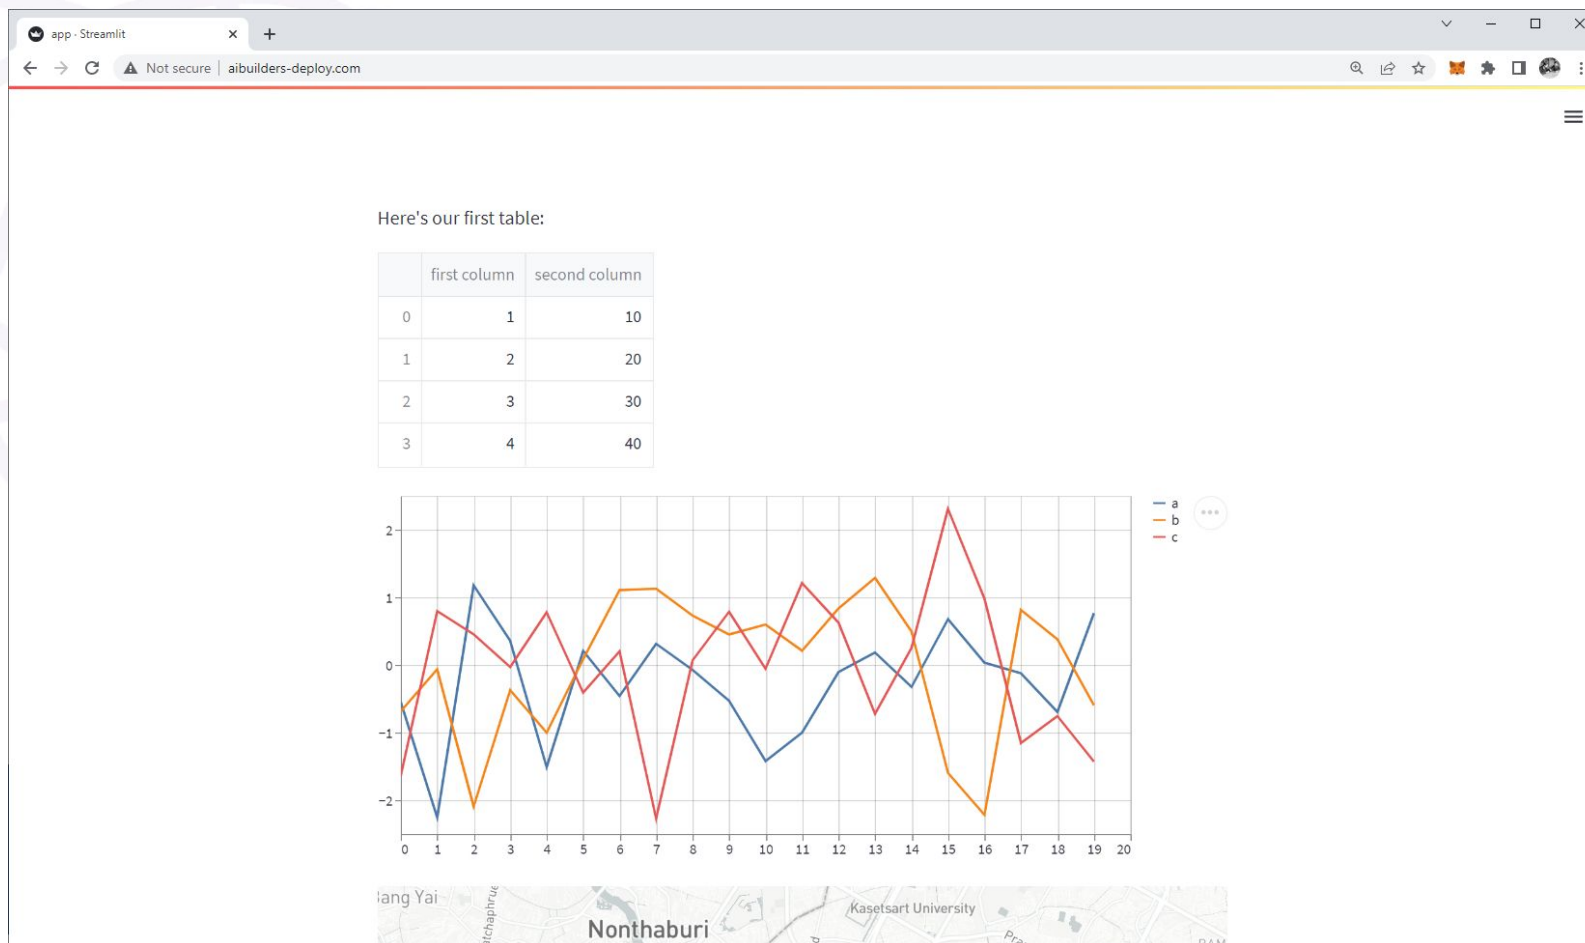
app · Streamlit ×
+
Not secure | aibuilders-deploy.com

Here's our first table:

| | first column | second column |
|---|---|---|
| 0 | 1 | 10 |
| 1 | 2 | 20 |
| 2 | 3 | 30 |
| 3 | 4 | 40 |

a
b
c

2
1
0
−1
−2

0 1 2 3 4 5 6 7 8 9 10 11 12 13 14 15 16 17 18 19 20

Bang Yai
Nonthaburi
Kasetsart University